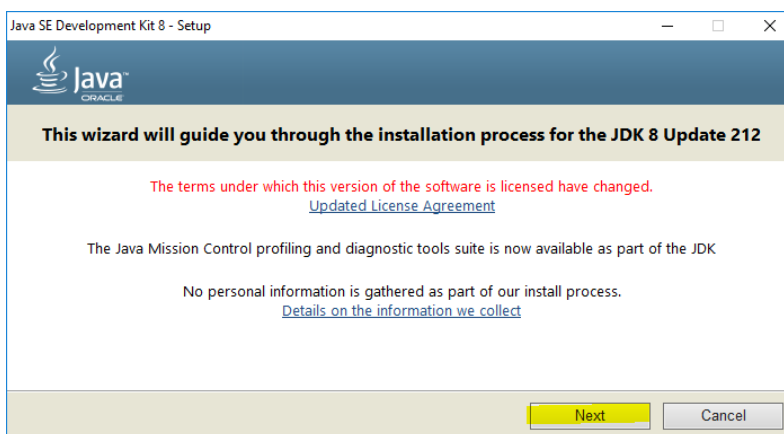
Java SE Development Kit 8 - Setup

Java
ORACLE

This wizard will guide you through the installation process for the JDK 8 Update 212

The terms under which this version of the software is licensed have changed.
Updated License Agreement

The Java Mission Control profiling and diagnostic tools suite is now available as part of the JDK

No personal information is gathered as part of our install process.
Details on the information we collect

Next
Cancel